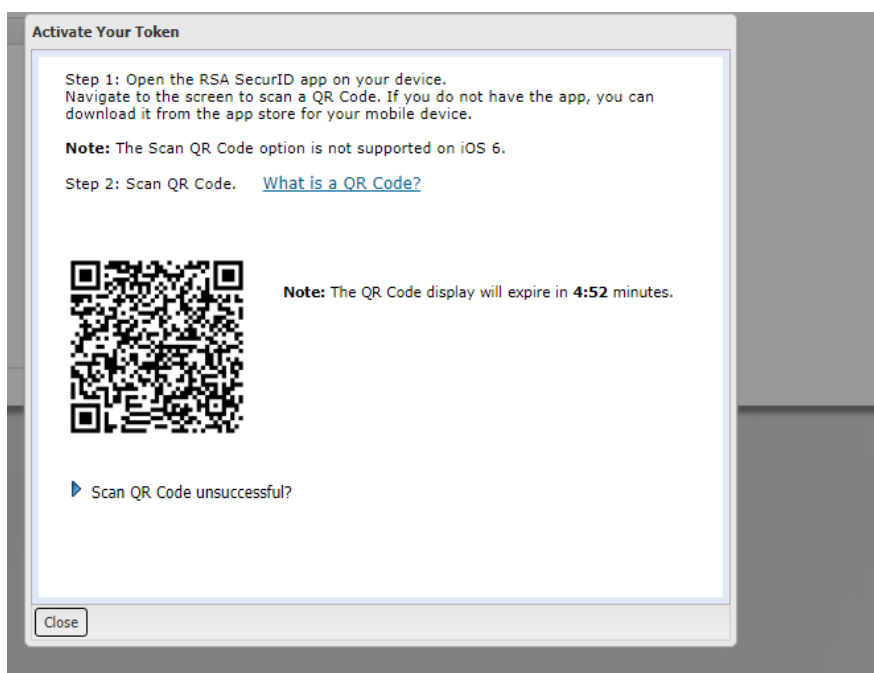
Activate Your Token

Step 1: Open the RSA SecurID app on your device.
Navigate to the screen to scan a QR Code. If you do not have the app, you can download it from the app store for your mobile device.

**Note:** The Scan QR Code option is not supported on iOS 6.

Step 2: Scan QR Code. What is a QR Code?

**Note:** The QR Code display will expire in **4:52** minutes.

Scan QR Code unsuccessful?

Close